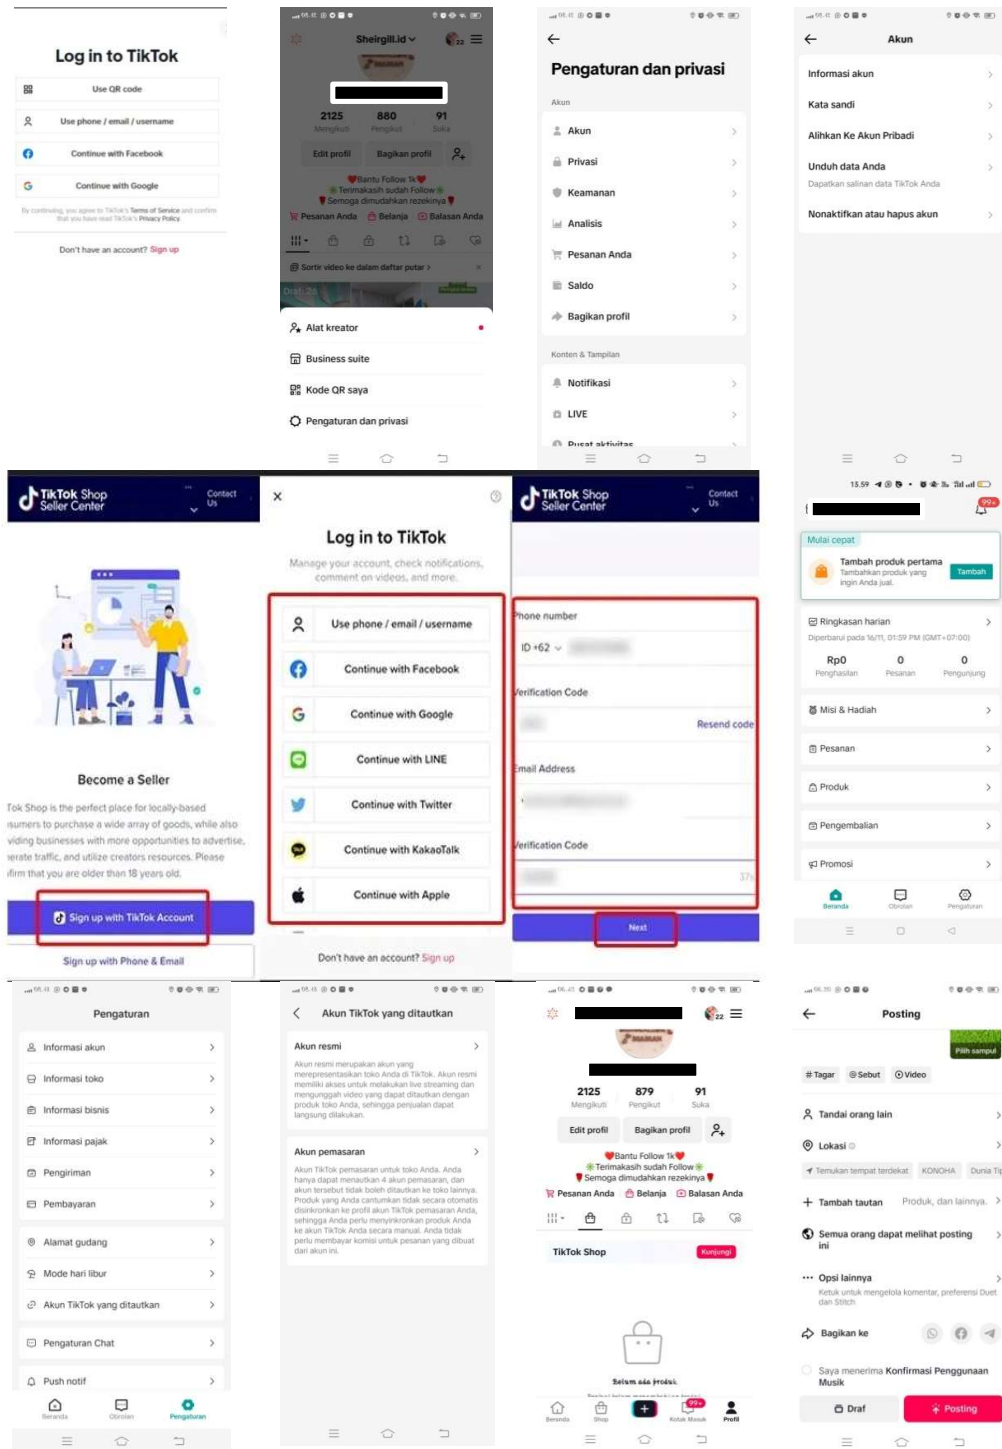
Log in to TikTok

Use QR code

Use phone / email / username

Continue with Facebook

Continue with Google

By continuing, you agree to TikTok's Terms of Service and confirm that you have read TikTok's Privacy Policy.

Don't have an account? Sign up

Sheirgill.id

2125 Mengikuti 880 Pengikut 91 Suka

Edit profil Bagikan profil

Bantu Follow 1k Terimakasih sudah Follow Semoga dimudahkan rezekinya

Pesanan Anda Belanja Balasan Anda

Sortir video ke dalam daftar putar

Alat kreator

Business suite

Kode QR saya

Pengaturan dan privasi

Pengaturan dan privasi

Akun

Akun

Privasi

Keamanan

Analisis

Pesanan Anda

Saldo

Bagikan profil

Konten & Tampilan

Notifikasi

LIVE

Pusat aktivitas

Akun

Informasi akun

Kata sandi

Alihkan Ke Akun Pribadi

Unduh data Anda

Dapatkan salinan data TikTok Anda

Nonaktifkan atau hapus akun

TikTok Shop Seller Center

Contact Us

Become a Seller

Tok Shop is the perfect place for locally-based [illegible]sumers to purchase a wide array of goods, while also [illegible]viding businesses with more opportunities to advertise, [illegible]erate traffic, and utilize creators resources. Please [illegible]firm that you are older than 18 years old.

Sign up with TikTok Account

Sign up with Phone & Email

Log in to TikTok

Manage your account, check notifications, comment on videos, and more.

Use phone / email / username

Continue with Facebook

Continue with Google

Continue with LINE

Continue with Twitter

Continue with KakaoTalk

Continue with Apple

Don't have an account? Sign up

TikTok Shop Seller Center

Contact Us

Phone number

ID +62

Verification Code

Resend code

Email Address

Verification Code

Next

15.59

Mulai cepat

Tambah produk pertama

Tambahkan produk yang ingin Anda jual.

Tambah

Ringkasan harian

Diperbarui pada 16/11, 01:59 PM (GMT+07:00)

Rp0 Penghasilan 0 Pesanan 0 Pengunjung

Misi & Hadiah

Pesanan

Produk

Pengembalian

Promosi

Beranda Obrolan Pengaturan

Pengaturan

Informasi akun

Informasi toko

Informasi bisnis

Informasi pajak

Pengiriman

Pembayaran

Alamat gudang

Mode hari libur

Akun TikTok yang ditautkan

Pengaturan Chat

Push notif

Beranda Obrolan Pengaturan

Akun TikTok yang ditautkan

Akun resmi

Akun resmi merupakan akun yang merepresentasikan toko Anda di TikTok. Akun resmi memiliki akses untuk melakukan live streaming dan menggunakan produk toko Anda dengan mudah. Produk yang Anda cantumkan tidak secara otomatis ditampilkan di profil akun TikTok Anda, sehingga perlu langsung dilakukan.

Akun pemasaran

Akun TikTok pemasaran untuk toko Anda. Anda hanya dapat menautkan 4 akun pemasaran, dan akun tersebut tidak boleh ditautkan ke toko lainnya. Produk yang Anda cantumkan tidak secara otomatis disinkronkan ke profil akun TikTok pemasaran Anda, sehingga Anda perlu menyinkronkan produk toko ke akun TikTok Anda secara manual. Anda tidak perlu membayar komisi untuk pesanan yang dibuat dari akun ini.

2125 Mengikuti 879 Pengikut 91 Suka

Edit profil Bagikan profil

Bantu Follow 1k Terimakasih sudah Follow Semoga dimudahkan rezekinya

Pesanan Anda Belanja Balasan Anda

TikTok Shop Kunjungi

Belum ada produk

Beranda Shop Kotak Masuk Profil

Posting

Pilih sampul

# Tagar @ Sebut Video

Tandai orang lain

Lokasi

Temukan tempat terdekat KONOHA Dunia Ti

Tambah tautan Produk, dan lainnya.

Semua orang dapat melihat posting ini

Opsi lainnya

Ketuk untuk mengelola komentar, preferensi Duet dan Stitch

Bagikan ke

Saya menerima Konfirmasi Penggunaan Musik

Draf Posting